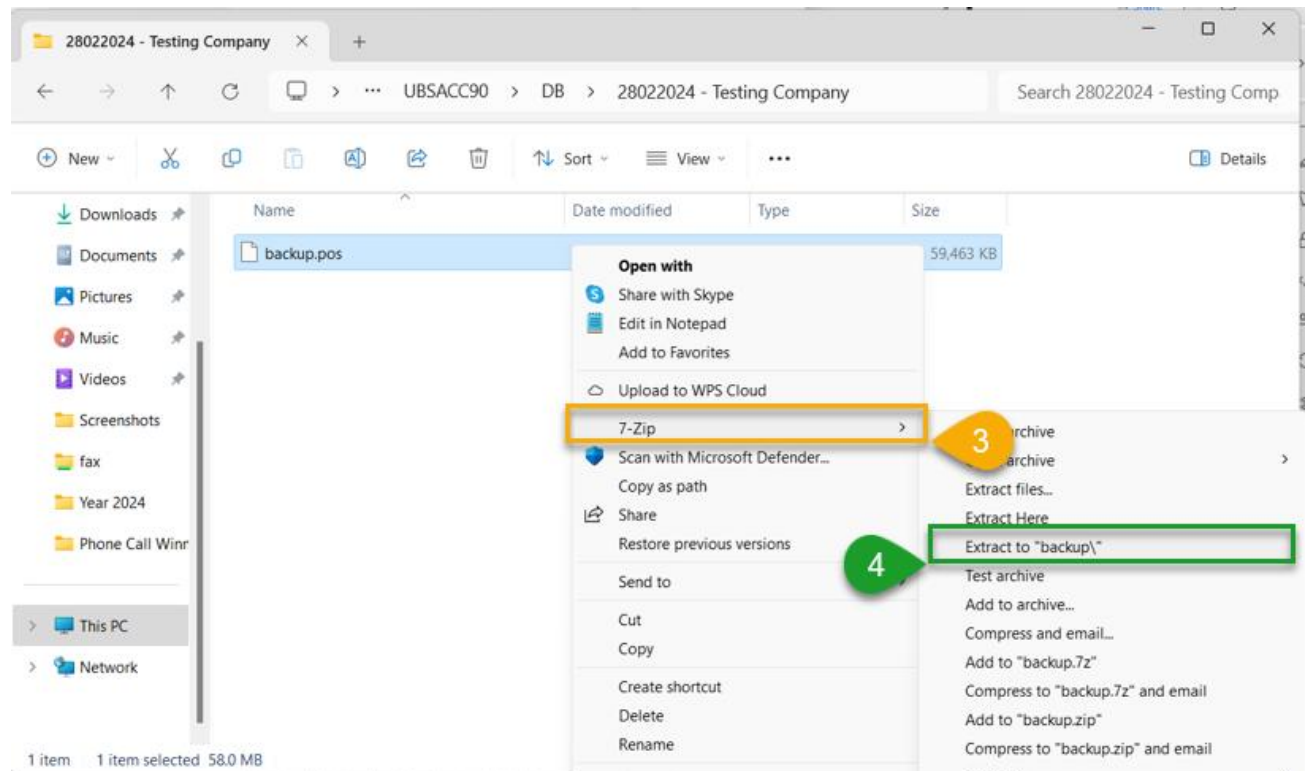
28022024 - Testing Company ×  +

UBSACC90 > DB > 28022024 - Testing Company

Search 28022024 - Testing Comp

New  Sort  View  ...  Details

Downloads
Documents
Pictures
Music
Videos
Screenshots
fax
Year 2024
Phone Call Winr

This PC
Network

| Name | Date modified | Type | Size |
|---|---|---|---|
| backup.pos | | | 59,463 KB |

Open with
Share with Skype
Edit in Notepad
Add to Favorites
Upload to WPS Cloud
7-Zip
Scan with Microsoft Defender...
Copy as path
Share
Restore previous versions
Send to
Cut
Copy
Create shortcut
Delete
Rename

3

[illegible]rchive
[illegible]archive
Extract files...
Extract Here
Extract to "backup\"
Test archive
Add to archive...
Compress and email...
Add to "backup.7z"
Compress to "backup.7z" and email
Add to "backup.zip"
Compress to "backup.zip" and email

4

1 item  1 item selected 58.0 MB